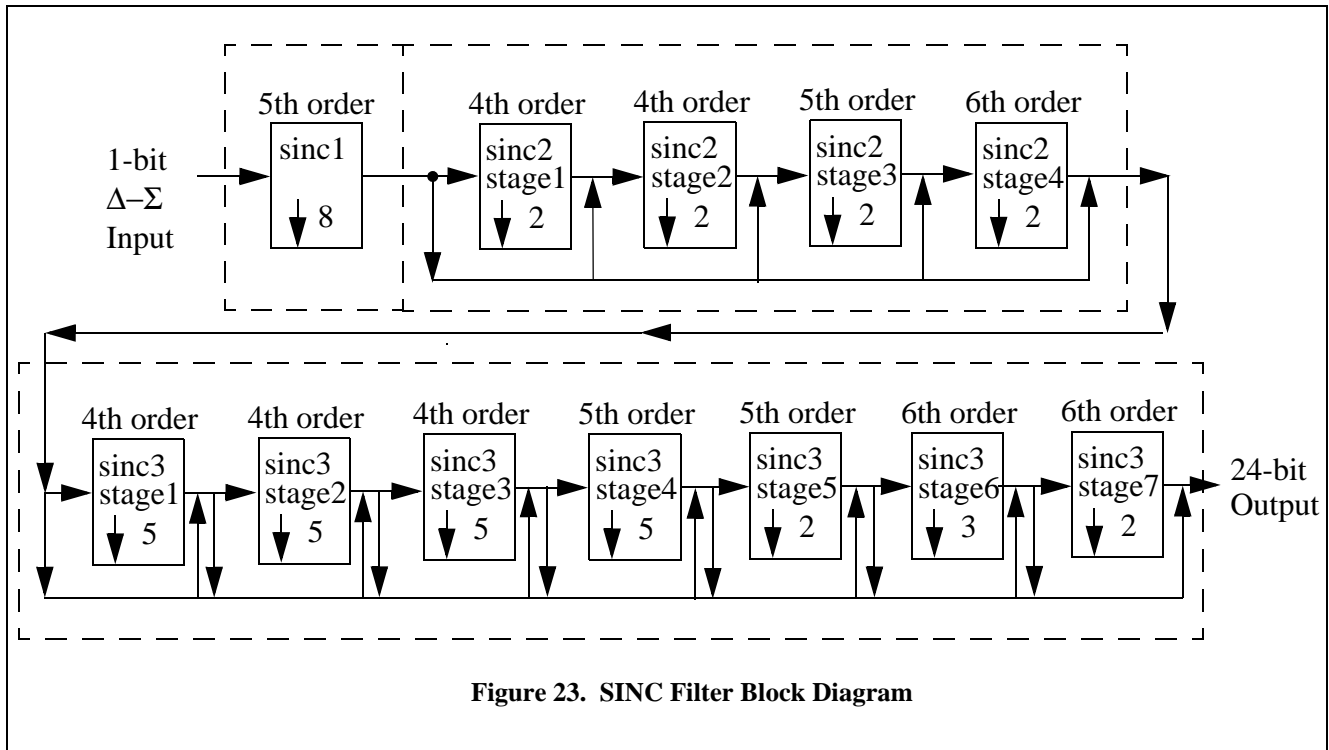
1-bit
$\Delta - \Sigma$
Input

5th order
sinc1
8

4th order
sinc2
stage1
2

4th order
sinc2
stage2
2

5th order
sinc2
stage3
2

6th order
sinc2
stage4
2

4th order
sinc3
stage1
5

4th order
sinc3
stage2
5

4th order
sinc3
stage3
5

5th order
sinc3
stage4
5

5th order
sinc3
stage5
2

6th order
sinc3
stage6
3

6th order
sinc3
stage7
2

24-bit
Output

**Figure 23. SINC Filter Block Diagram**